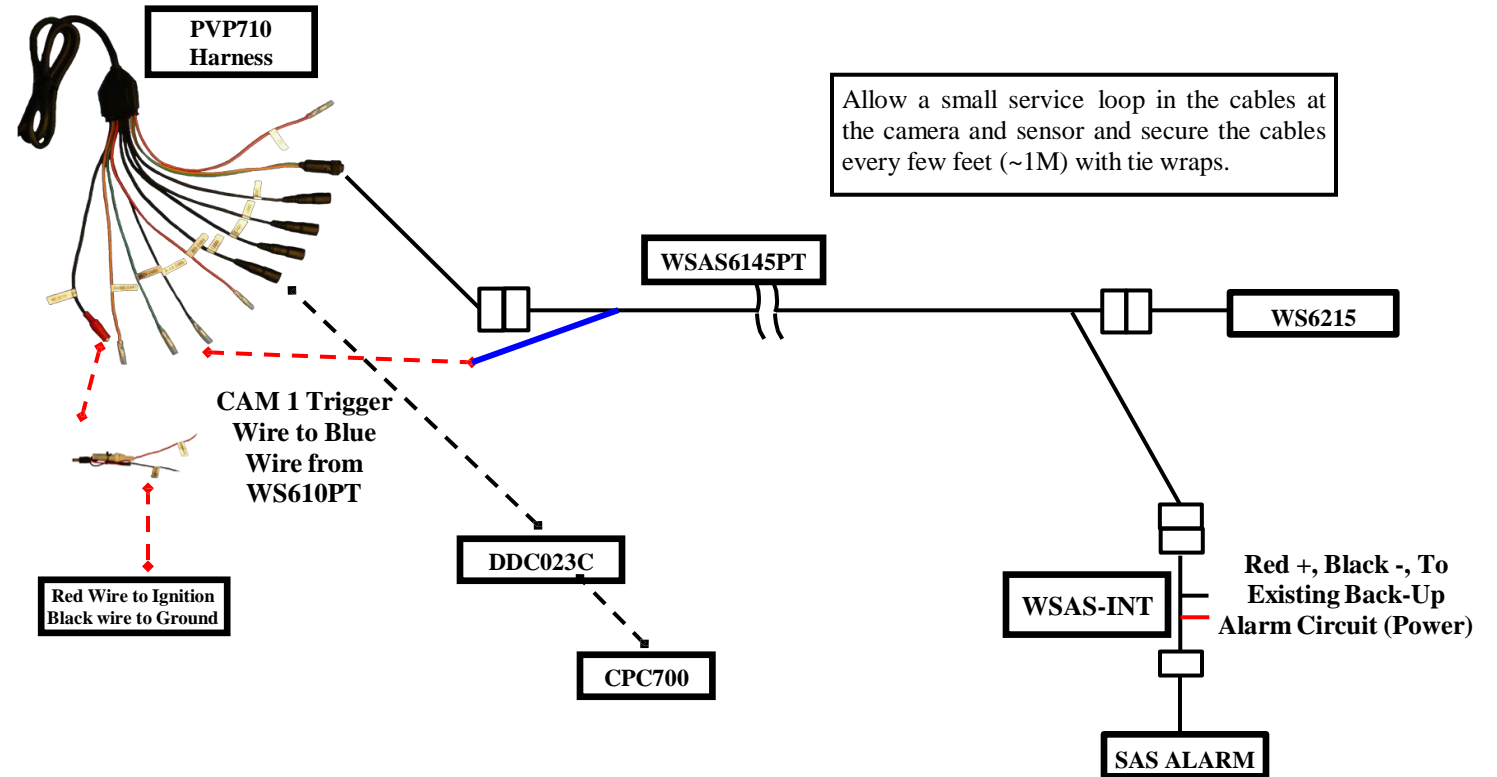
PVP710 Harness

Allow a small service loop in the cables at the camera and sensor and secure the cables every few feet (~1M) with tie wraps.

WSAS6145PT

WS6215

CAM 1 Trigger Wire to Blue Wire from WS610PT

DDC023C

CPC700

Red Wire to Ignition
Black wire to Ground

WSAS-INT

Red +, Black -, To Existing Back-Up Alarm Circuit (Power)

SAS ALARM